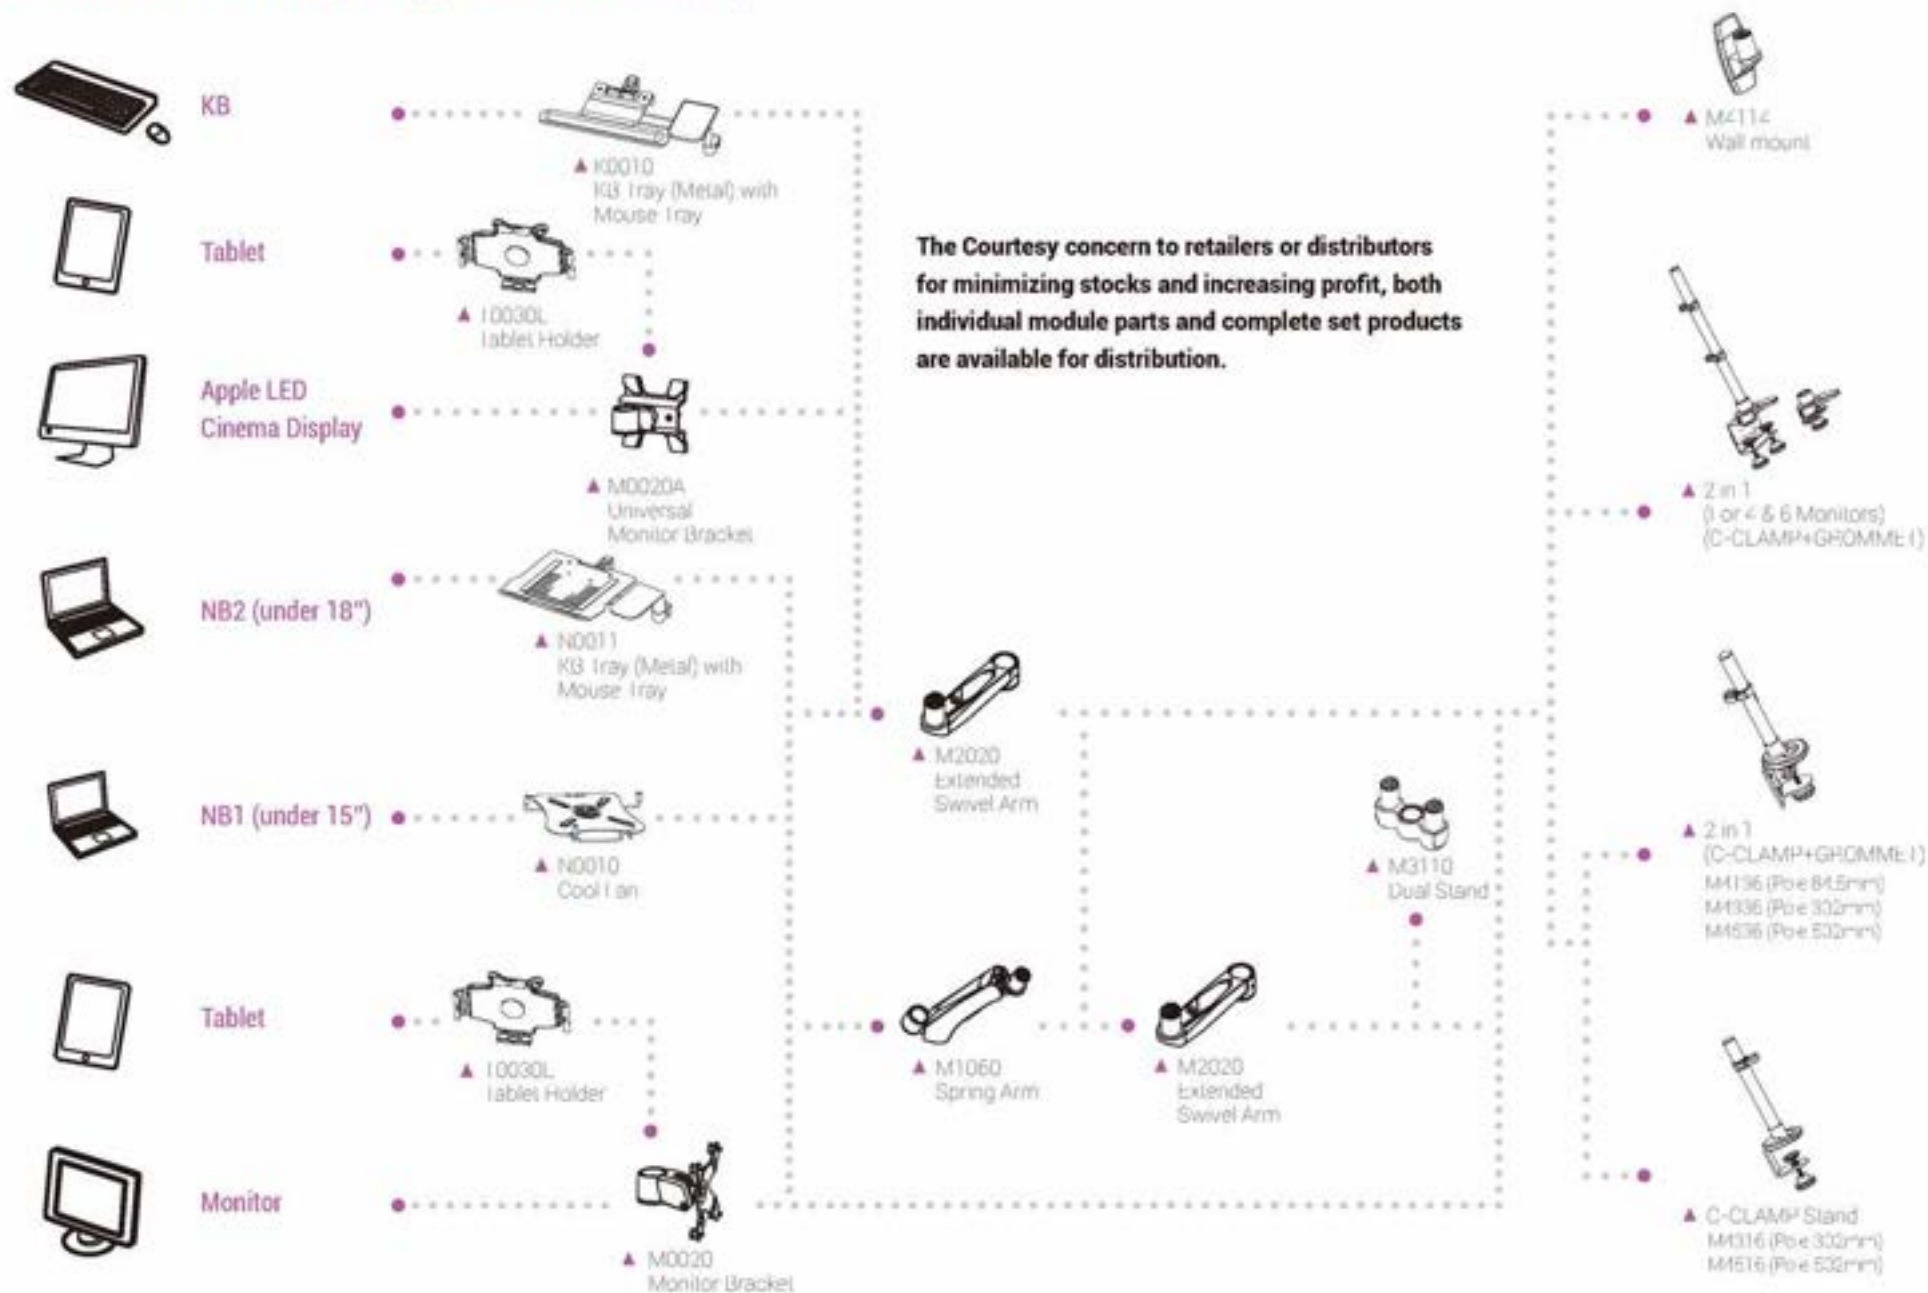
KB

Tablet

Apple LED Cinema Display

NB2 (under 18")

NB1 (under 15")

Tablet

Monitor

▲ K0010
KB Tray (Metal) with Mouse Tray

▲ T0030L
Tablet Holder

▲ M0020A
Universal Monitor Bracket

▲ N0011
KB Tray (Metal) with Mouse Tray

▲ N0010
Cool Fan

▲ T0030L
Tablet Holder

▲ M0020
Monitor Bracket

The Courtesy concern to retailers or distributors for minimizing stocks and increasing profit, both individual module parts and complete set products are available for distribution.

▲ M2020
Extended Swivel Arm

▲ M1060
Spring Arm

▲ M2020
Extended Swivel Arm

▲ M3110
Dual Stand

▲ M4114
Wall mount

▲ 2 in 1
(1 or 4 & 6 Monitors)
(C-CLAMP+GROMMET)

▲ 2 in 1
(C-CLAMP+GROMMET)
M4196 (Pole 845mm)
M4336 (Pole 332mm)
M4536 (Pole 532mm)

▲ C-CLAMP Stand
M4316 (Pole 332mm)
M4516 (Pole 532mm)